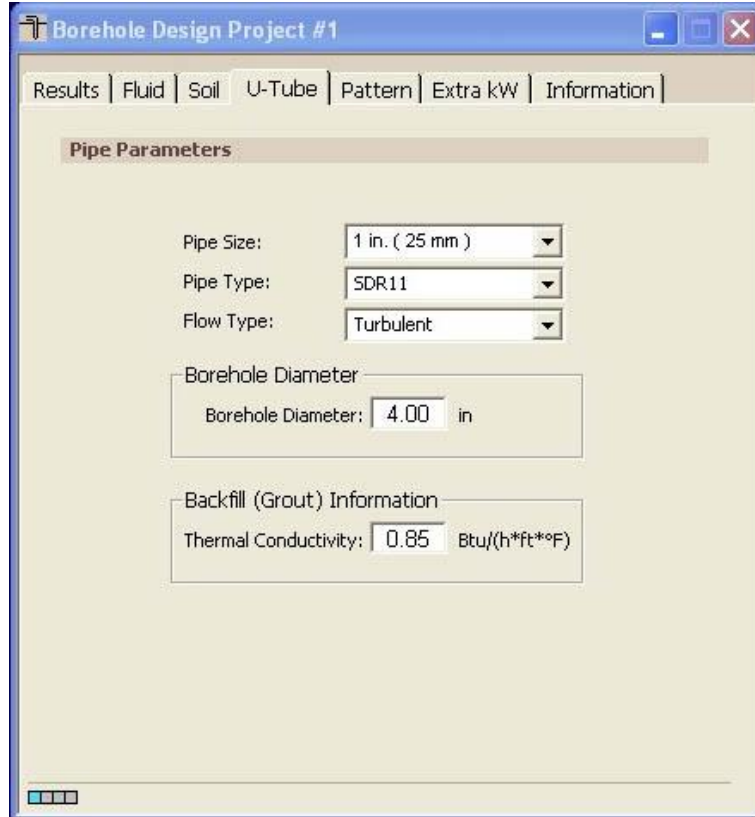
Borehole Design Project #1

Results | Fluid | Soil | U-Tube | Pattern | Extra kW | Information

Pipe Parameters

Pipe Size: 1 in. ( 25 mm )

Pipe Type: SDR11

Flow Type: Turbulent

Borehole Diameter

Borehole Diameter: 4.00 in

Backfill (Grout) Information

Thermal Conductivity: 0.85 Btu/(h*ft*°F)